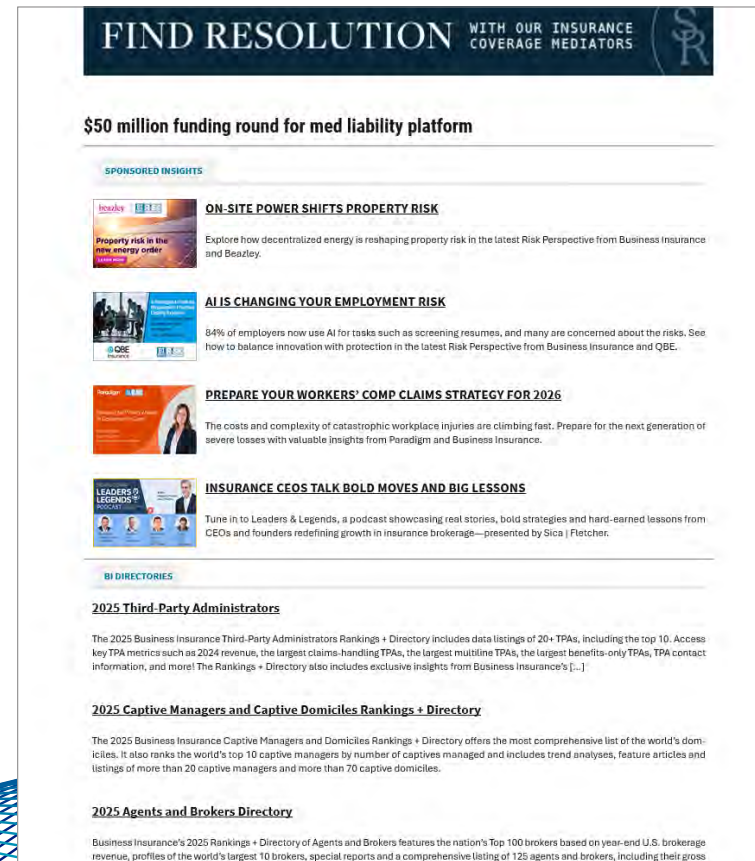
FIND RESOLUTION WITH OUR INSURANCE COVERAGE MEDIATORS

SR

$50 million funding round for med liability platform

SPONSORED INSIGHTS

beazley BI

Property risk in the new energy order

ON-SITE POWER SHIFTS PROPERTY RISK

Explore how decentralized energy is reshaping property risk in the latest Risk Perspective from Business Insurance and Beazley.

QBE

AI IS CHANGING YOUR EMPLOYMENT RISK

84% of employers now use AI for tasks such as screening resumes, and many are concerned about the risks. See how to balance innovation with protection in the latest Risk Perspective from Business Insurance and QBE.

Paradigm BI

PREPARE YOUR WORKERS' COMP CLAIMS STRATEGY FOR 2026

The costs and complexity of catastrophic workplace injuries are climbing fast. Prepare for the next generation of severe losses with valuable insights from Paradigm and Business Insurance.

LEADERS & LEGENDS PODCAST

INSURANCE CEOS TALK BOLD MOVES AND BIG LESSONS

Tune in to Leaders & Legends, a podcast showcasing real stories, bold strategies and hard-earned lessons from CEOs and founders redefining growth in insurance brokerage—presented by Sica | Fletcher.

BI DIRECTORIES

2025 Third-Party Administrators

The 2025 Business Insurance Third-Party Administrators Rankings + Directory includes data listings of 20+ TPAs, including the top 10. Access key TPA metrics such as 2024 revenue, the largest claims-handling TPAs, the largest multiline TPAs, the largest benefits-only TPAs, TPA contact information, and more! The Rankings + Directory also includes exclusive insights from Business Insurance's [...]

2025 Captive Managers and Captive Domiciles Rankings + Directory

The 2025 Business Insurance Captive Managers and Domiciles Rankings + Directory offers the most comprehensive list of the world's domiciles. It also ranks the world's top 10 captive managers by number of captives managed and includes trend analyses, feature articles and listings of more than 20 captive managers and more than 70 captive domiciles.

2025 Agents and Brokers Directory

Business Insurance's 2025 Rankings + Directory of Agents and Brokers features the nation's Top 100 brokers based on year-end U.S. brokerage revenue, profiles of the world's largest 10 brokers, special reports and a comprehensive listing of 125 agents and brokers, including their gross